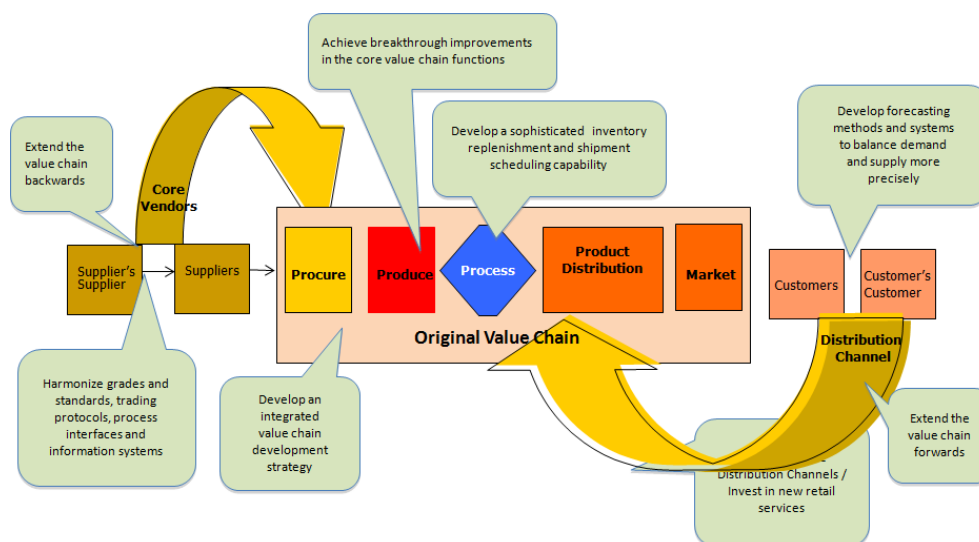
Achieve breakthrough improvements in the core value chain functions

Develop a sophisticated inventory replenishment and shipment scheduling capability

Develop forecasting methods and systems to balance demand and supply more precisely

Extend the value chain backwards

Core Vendors

Supplier's Supplier

Suppliers

Procure

Produce

Process

Product Distribution

Market

Customers

Customer's Customer

Original Value Chain

Distribution Channel

Harmonize grades and standards, trading protocols, process interfaces and information systems

Develop an integrated value chain development strategy

Extend the value chain forwards

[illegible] Distribution Channels / Invest in new retail services